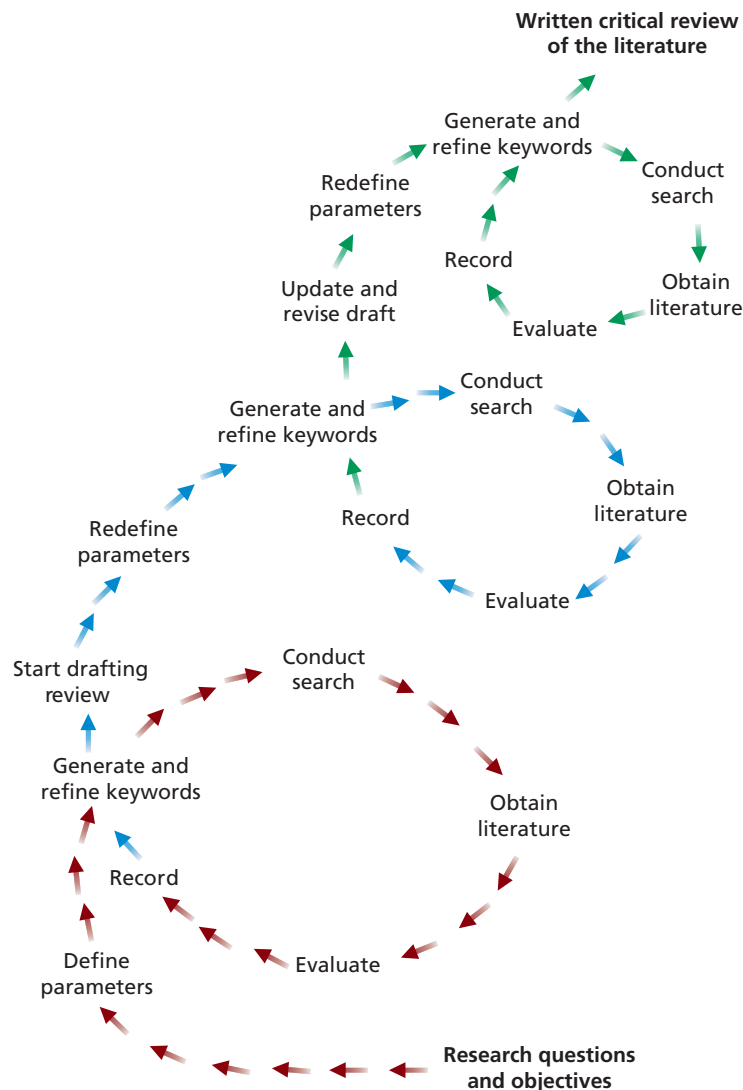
Written critical review of the literature

Generate and refine keywords

Conduct search

Obtain literature

Evaluate

Record

Redefine parameters

Update and revise draft

Generate and refine keywords

Conduct search

Obtain literature

Evaluate

Record

Redefine parameters

Start drafting review

Generate and refine keywords

Conduct search

Obtain literature

Evaluate

Record

Define parameters

Research questions and objectives